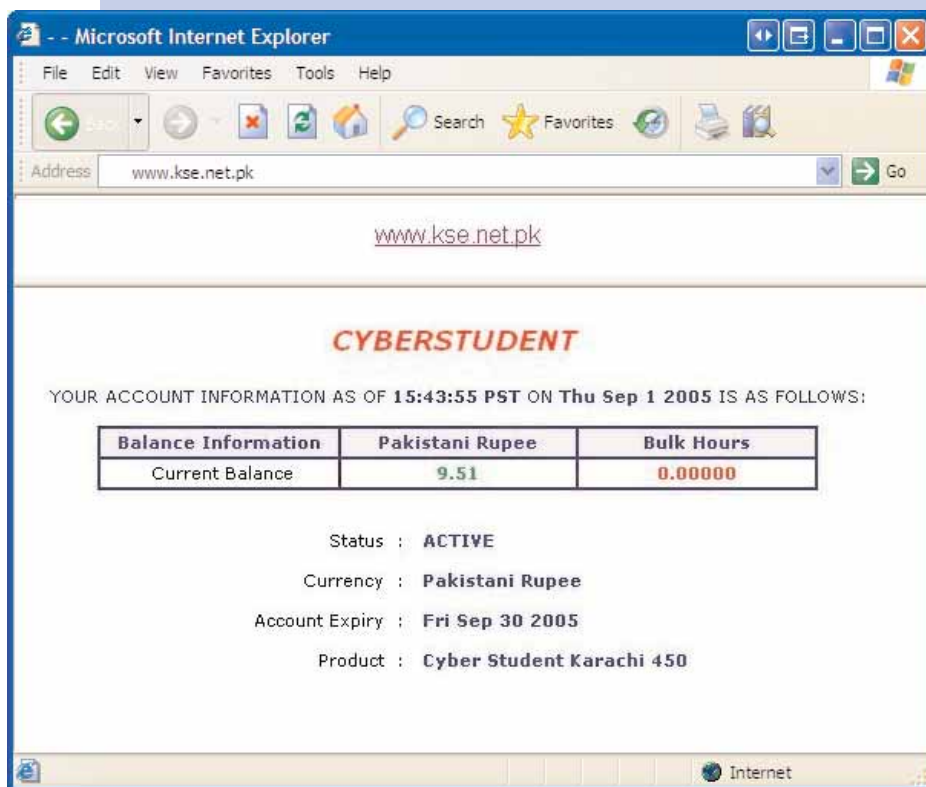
- - Microsoft Internet Explorer

File Edit View Favorites Tools Help

Search Favorites

Address www.kse.net.pk Go

www.kse.net.pk

CYBERSTUDENT

YOUR ACCOUNT INFORMATION AS OF **15:43:55 PST** ON **Thu Sep 1 2005** IS AS FOLLOWS:

| Balance Information | Pakistani Rupee | Bulk Hours |
|---|---|---|
| Current Balance | 9.51 | 0.00000 |

Status : ACTIVE

Currency : Pakistani Rupee

Account Expiry : Fri Sep 30 2005

Product : Cyber Student Karachi 450

Internet